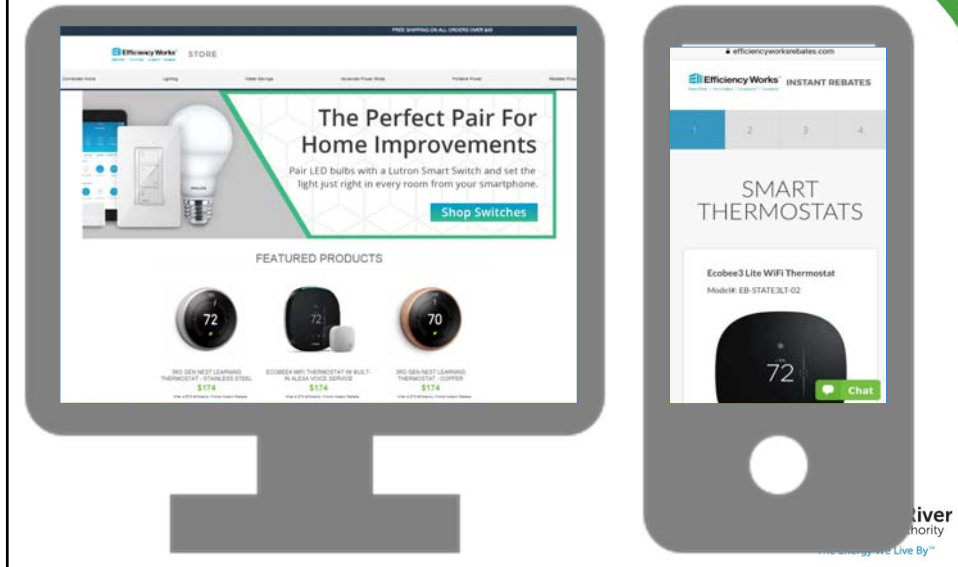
FREE SHIPPING ON ALL ORDERS OVER $49

Efficiency Works STORE

Connected Home Lighting Water Savings Advanced Power Strips Protect Power Rebates

The Perfect Pair For Home Improvements

Pair LED bulbs with a Lutron Smart Switch and set the light just right in every room from your smartphone.

Shop Switches

FEATURED PRODUCTS

72

72

70

3RD GEN NEST LEARNING THERMOSTAT - STAINLESS STEEL
$174

ECOBEE4 WIFI THERMOSTAT W/ BUILT-IN ALEXA VOICE SERVICE
$174

3RD GEN NEST LEARNING THERMOSTAT - COPPER
$174

efficiencyworksrebates.com

Efficiency Works INSTANT REBATES

1 2 3 4

SMART THERMOSTATS

Ecobee3 Lite WiFi Thermostat

Model#: EB-STATE3LT-02

72

Chat

River
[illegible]hority
The Energy We Live By™